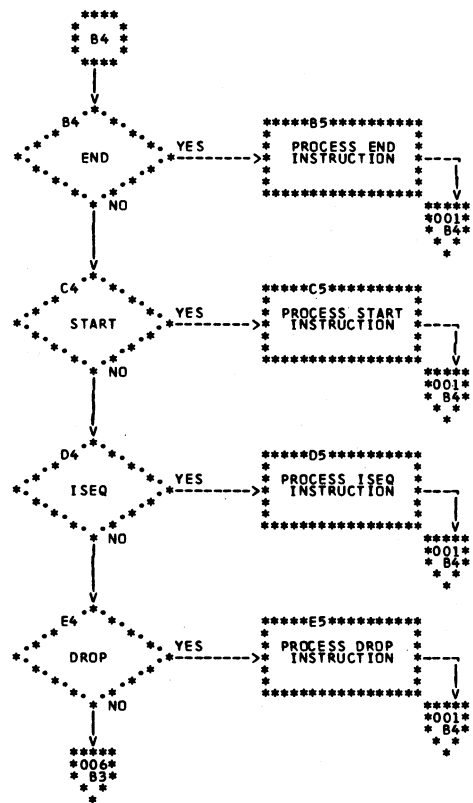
B4

B4
END
YES
NO

B5
PROCESS END INSTRUCTION

001
B4

C4
START
YES
NO

C5
PROCESS START INSTRUCTION

001
B4

D4
ISEQ
YES
NO

D5
PROCESS ISEQ INSTRUCTION

001
B4

E4
DROP
YES
NO

E5
PROCESS DROP INSTRUCTION

001
B4

006
B3